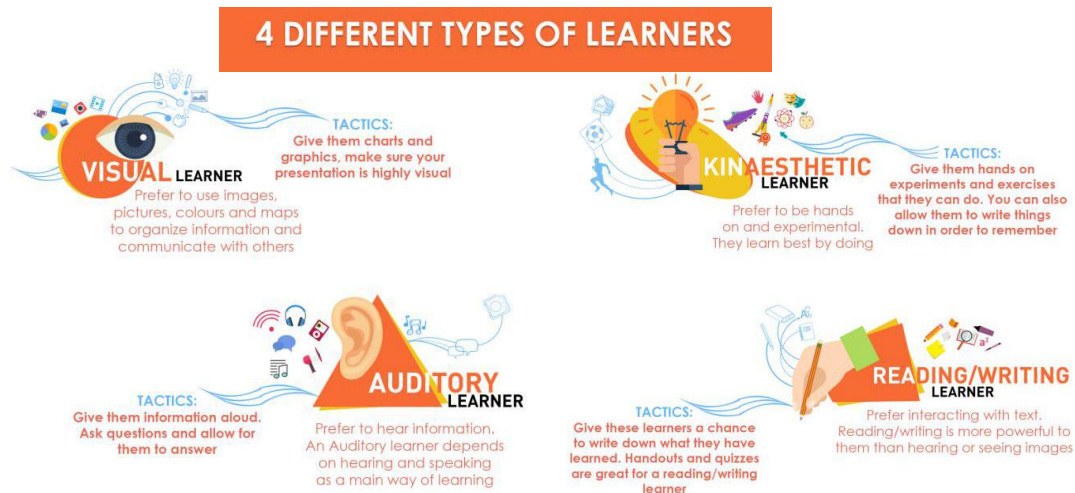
4 DIFFERENT TYPES OF LEARNERS

VISUAL LEARNER

Prefer to use images, pictures, colours and maps to organize information and communicate with others

TACTICS:
Give them charts and graphics, make sure your presentation is highly visual

KINAESTHETIC LEARNER

Prefer to be hands on and experimental. They learn best by doing

TACTICS:
Give them hands on experiments and exercises that they can do. You can also allow them to write things down in order to remember

AUDITORY LEARNER

TACTICS:
Give them information aloud. Ask questions and allow for them to answer

Prefer to hear information. An Auditory learner depends on hearing and speaking as a main way of learning

READING/WRITING LEARNER

TACTICS:
Give these learners a chance to write down what they have learned. Handouts and quizzes are great for a reading/writing learner

Prefer interacting with text. Reading/writing is more powerful to them than hearing or seeing images

$a^2$